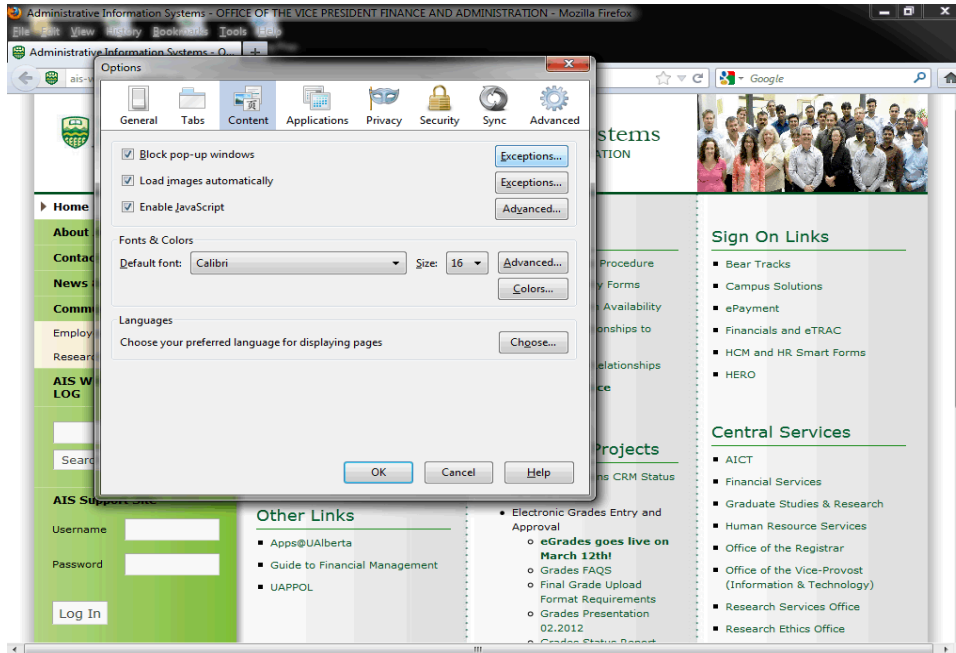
Administrative Information Systems - OFFICE OF THE VICE PRESIDENT FINANCE AND ADMINISTRATION - Mozilla Firefox

File Edit View History Bookmarks Tools Help

Administrative Information Systems - O...

ais-

Google

Options

General Tabs Content Applications Privacy Security Sync Advanced

Block pop-up windows
Exceptions...

Load images automatically
Exceptions...

Enable JavaScript
Advanced...

Fonts & Colors

Default font: Calibri Size: 16
Advanced...
Colors...

Languages

Choose your preferred language for displaying pages
Choose...

OK Cancel Help

stems
ATION

Home
About
Contac
News
Comm
Employ
Researc
AIS W
LOG

Search

AIS Support Site

Username

Password

Log In

Procedure
y Forms
Availability
onships to
elationships
ce

Projects
ns CRM Status

Other Links

- Apps@UAlberta
- Guide to Financial Management
- UAPPOL

- Electronic Grades Entry and Approval
 - eGrades goes live on March 12th!
 - Grades FAQS
 - Final Grade Upload Format Requirements
 - Grades Presentation 02.2012
 - Grades Status Report

Sign On Links

- Bear Tracks
- Campus Solutions
- ePayment
- Financials and eTRAC
- HCM and HR Smart Forms
- HERO

Central Services

- AICT
- Financial Services
- Graduate Studies & Research
- Human Resource Services
- Office of the Registrar
- Office of the Vice-Provost (Information & Technology)
- Research Services Office
- Research Ethics Office